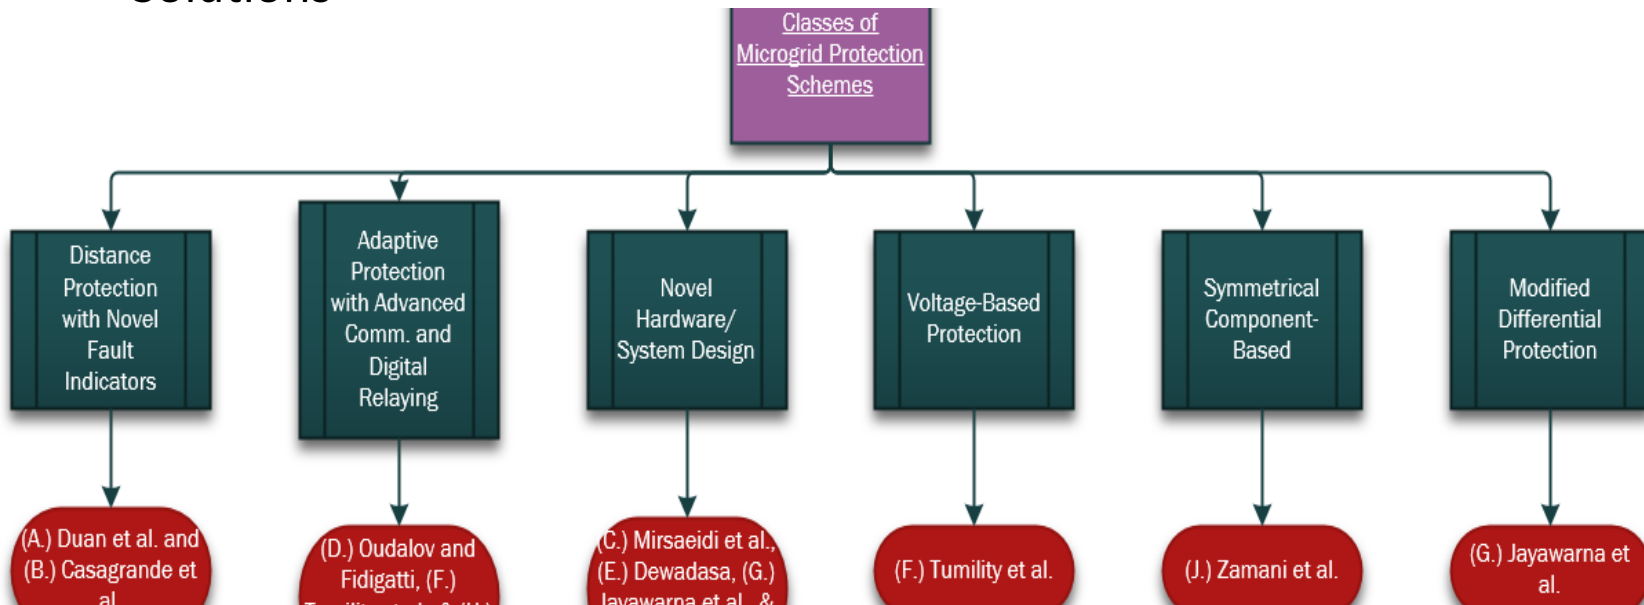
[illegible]

Classes of Microgrid Protection Schemes

Distance Protection with Novel Fault Indicators

Adaptive Protection with Advanced Comm. and Digital Relaying

Novel Hardware/ System Design

Voltage-Based Protection

Symmetrical Component-Based

Modified Differential Protection

(A.) Duan et al. and (B.) Casagrande et al.

(D.) Oudalov and Fidigatti, (F.) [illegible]

(C.) Mirsaeidi et al., (E.) Dewadasa, (G.) Jayawarna et al., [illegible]

(F.) Tumility et al.

(J.) Zamani et al.

(G.) Jayawarna et al.